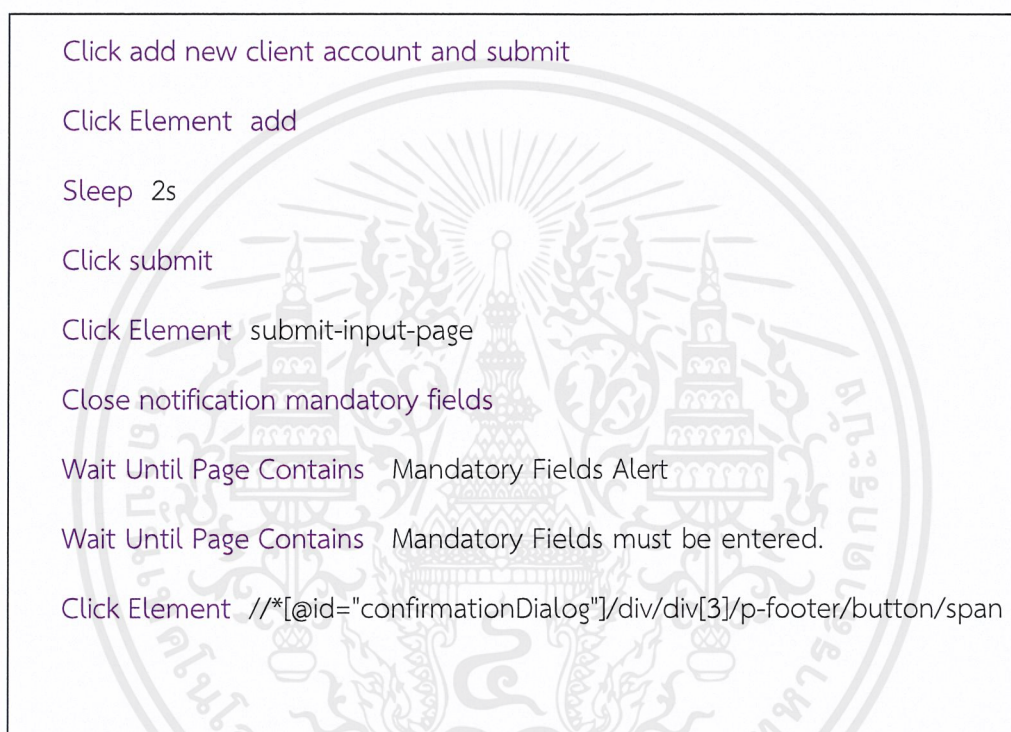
Click add new client account and submit

Click Element add

Sleep 2s

Click submit

Click Element submit-input-page

Close notification mandatory fields

Wait Until Page Contains Mandatory Fields Alert

Wait Until Page Contains Mandatory Fields must be entered.

Click Element //*[@id="confirmationDialog"]/div/div[3]/p-footer/button/span